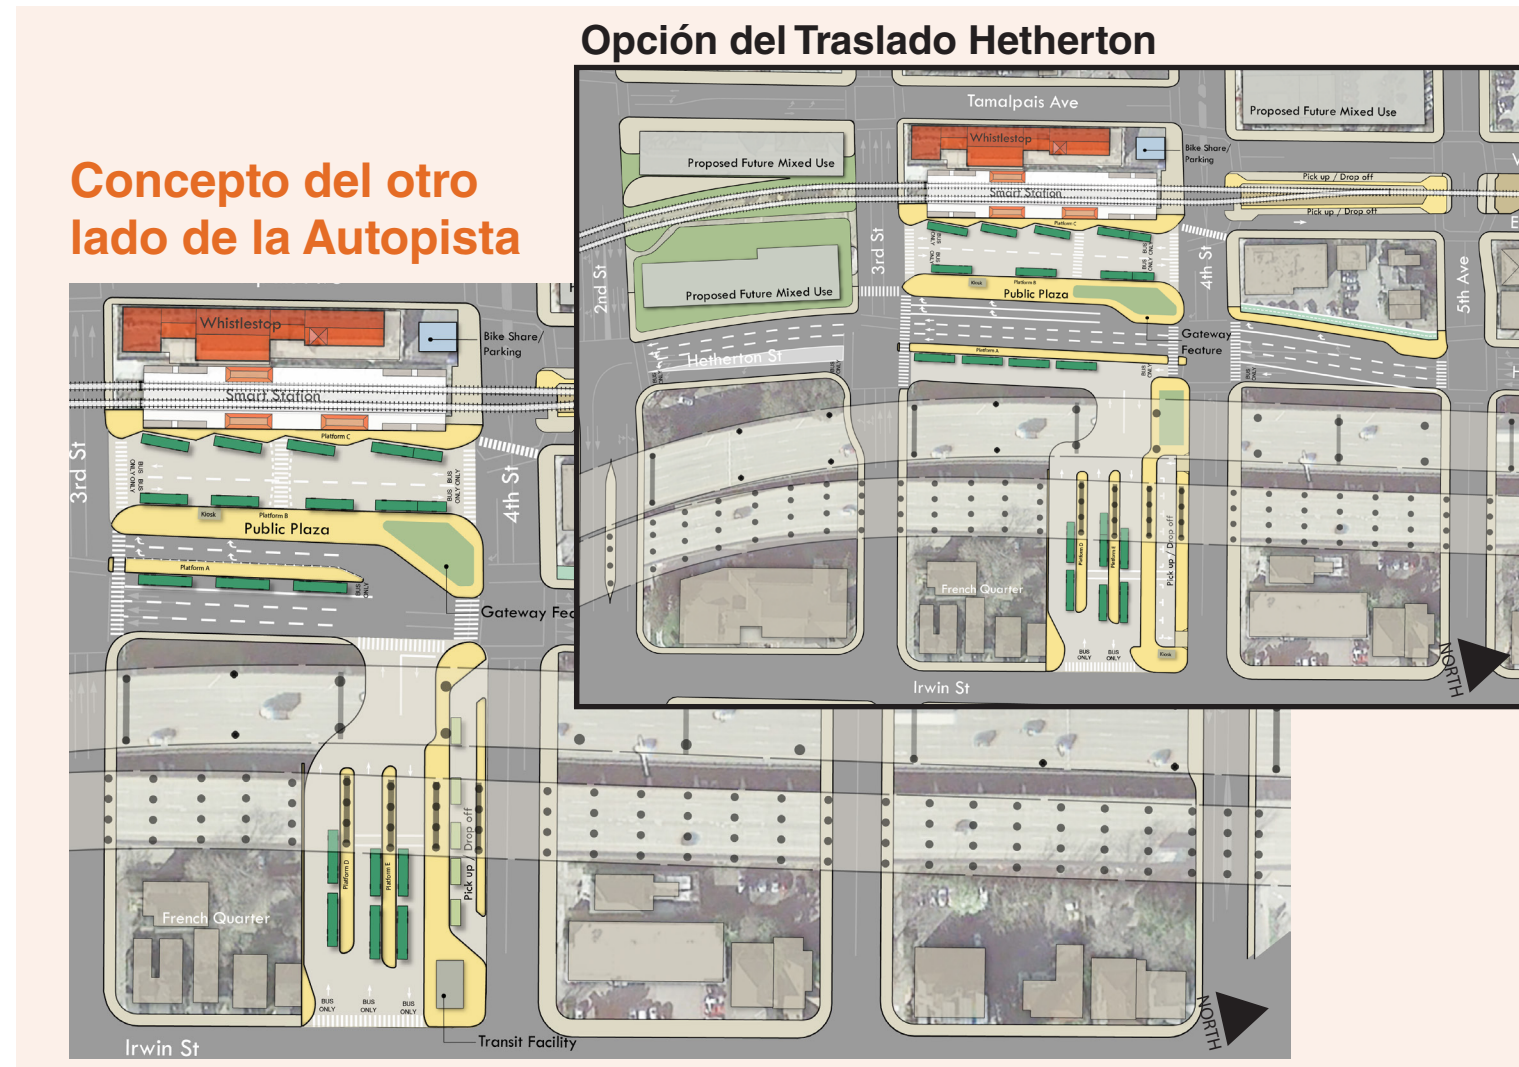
Opción del Traslado Hetherton

Concepto del otro lado de la Autopista

Whistlestop
Bike Share/ Parking
Smart Station
Platform C
3rd St
4th St
BUS ONLY
BUS ONLY
BUS ONLY
BUS ONLY
Kiosk
Platform B
Public Plaza
Platform A
BUS ONLY
Gateway Fea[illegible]
Platform D
Platform E
Pick up / Drop off
French Quarter
BUS ONLY
BUS ONLY
BUS ONLY
Transit Facility
Irwin St
NORTH

Tamalpais Ave
Proposed Future Mixed Use
Whistlestop
Bike Share/ Parking
Proposed Future Mixed Use
Smart Station
Pick up / Drop off
Pick up / Drop off
Platform C
3rd St
2nd St
Proposed Future Mixed Use
Kiosk
Platform B
Public Plaza
4th St
5th Ave
Gateway Feature
Hetherton St
Platform A
BUS ONLY
BUS ONLY
Platform D
Platform E
Pick up / Drop off
French Quarter
BUS ONLY
BUS ONLY
Kiosk
Irwin St
NORTH